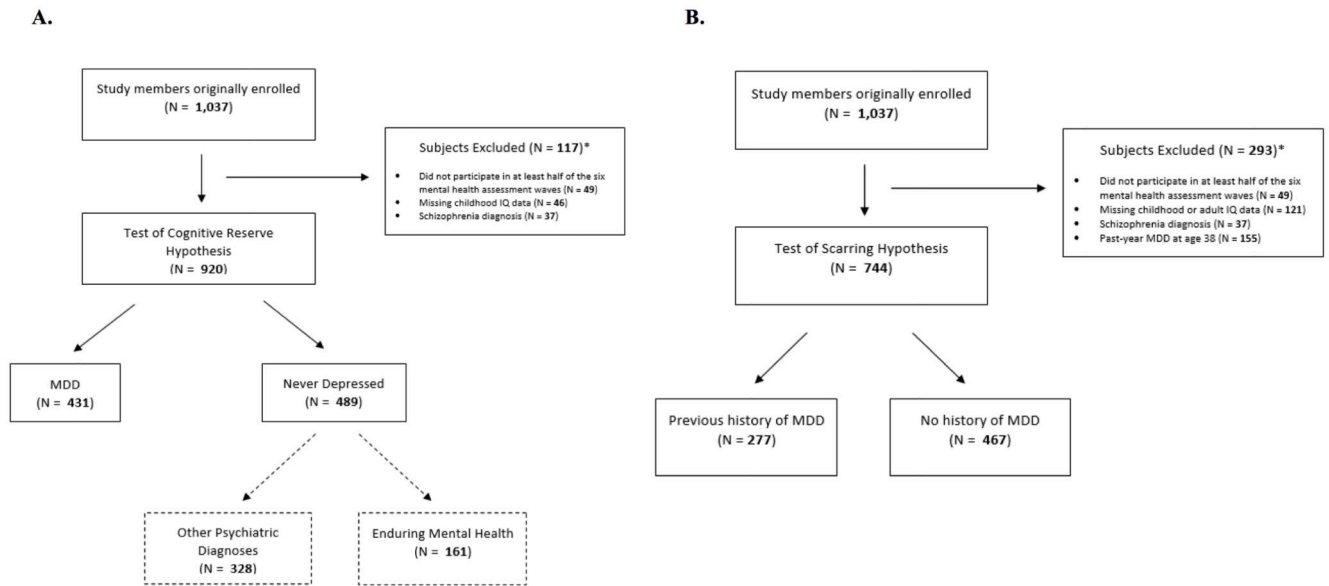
A.

Study members originally enrolled
(N = 1,037)

Subjects Excluded (N = 117)*

- Did not participate in at least half of the six mental health assessment waves (N = 49)
- Missing childhood IQ data (N = 46)
- Schizophrenia diagnosis (N = 37)

Test of Cognitive Reserve Hypothesis
(N = 920)

MDD
(N = 431)

Never Depressed
(N = 489)

Other Psychiatric Diagnoses
(N = 328)

Enduring Mental Health
(N = 161)

B.

Study members originally enrolled
(N = 1,037)

Subjects Excluded (N = 293)*

- Did not participate in at least half of the six mental health assessment waves (N = 49)
- Missing childhood or adult IQ data (N = 121)
- Schizophrenia diagnosis (N = 37)
- Past-year MDD at age 38 (N = 155)

Test of Scarring Hypothesis
(N = 744)

Previous history of MDD
(N = 277)

No history of MDD
(N = 467)